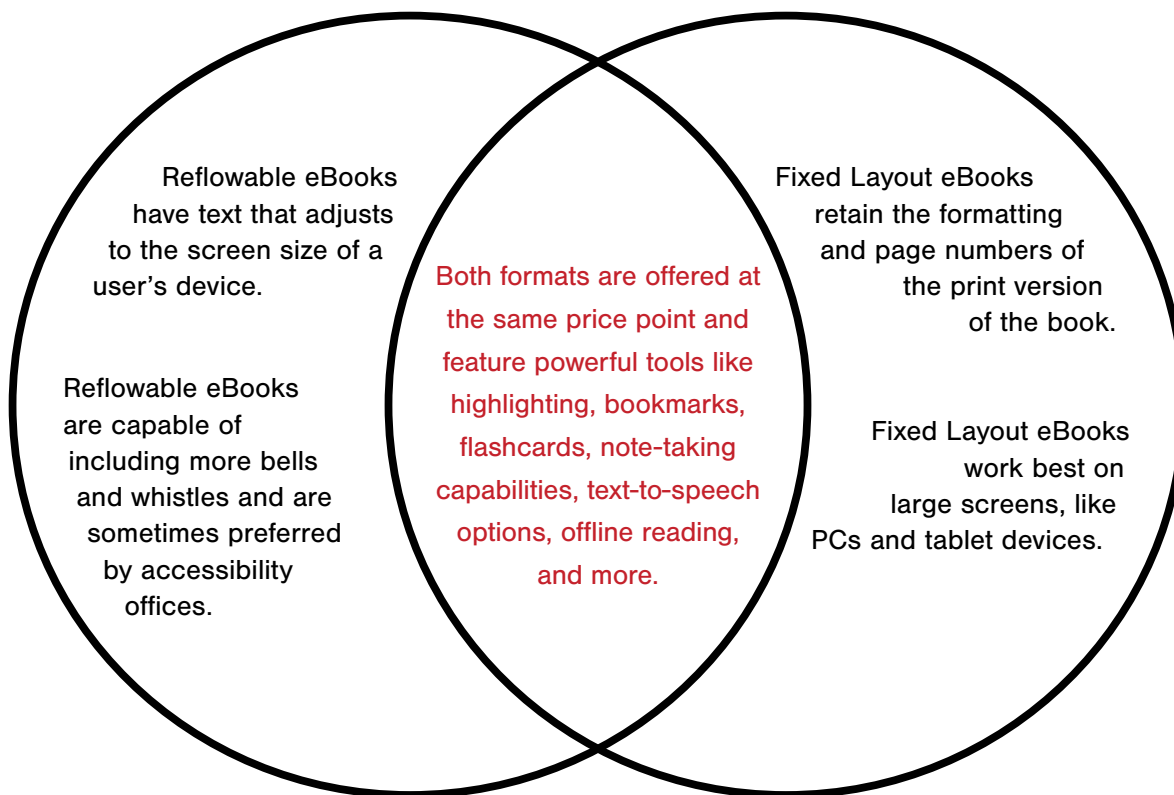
Reflowable eBooks have text that adjusts to the screen size of a user's device.

Reflowable eBooks are capable of including more bells and whistles and are sometimes preferred by accessibility offices.

Both formats are offered at the same price point and feature powerful tools like highlighting, bookmarks, flashcards, note-taking capabilities, text-to-speech options, offline reading, and more.

Fixed Layout eBooks retain the formatting and page numbers of the print version of the book.

Fixed Layout eBooks work best on large screens, like PCs and tablet devices.